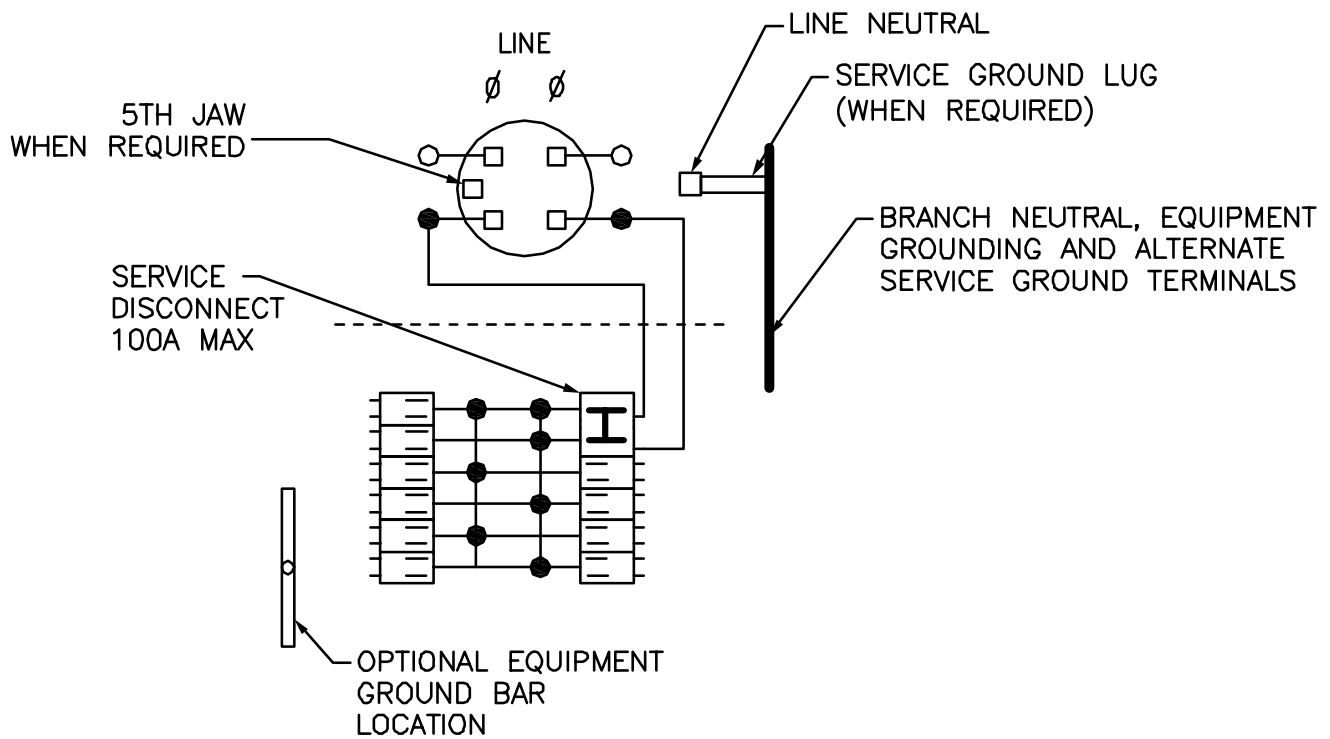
LINE
Ø Ø

LINE NEUTRAL

SERVICE GROUND LUG
(WHEN REQUIRED)

5TH JAW
WHEN REQUIRED

BRANCH NEUTRAL, EQUIPMENT
GROUNDING AND ALTERNATE
SERVICE GROUND TERMINALS

SERVICE
DISCONNECT
100A MAX

OPTIONAL EQUIPMENT
GROUND BAR
LOCATION